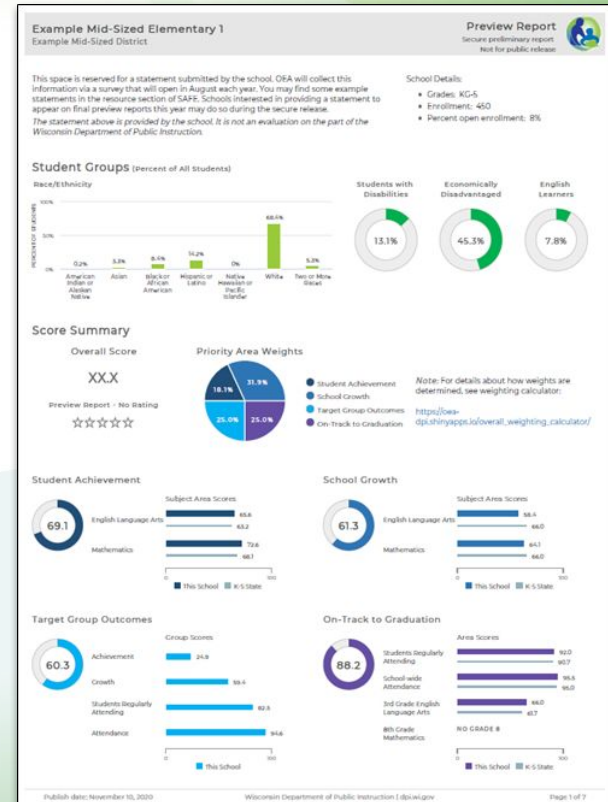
Example Mid-Sized Elementary 1
Example Mid-Sized District

Preview Report
Secure preliminary report
Not for public release

This space is reserved for a statement submitted by the school. OEA will collect this information via a survey that will open in August each year. You may find some example statements in the resource section of SAFE. Schools interested in providing a statement to appear on final preview reports this year may do so during the secure release.
The statement above is provided by the school. It is not an evaluation on the part of the Wisconsin Department of Public Instruction.

School Details:
• Grades: KG-5
• Enrollment: 450
• Percent open enrollment: 8%

Student Groups (Percent of All Students)

Race/Ethnicity

100%
50%
0%
PERCENTAGE OF STUDENTS

0.2% American Indian or Alaskan Native
3.3% Asian
8.5% Black or African American
14.2% Hispanic or Latino
0% Native Hawaiian or Pacific Islander
68.5% White
5.3% Two or More Races

Students with Disabilities 13.1%
Economically Disadvantaged 45.3%
English Learners 7.8%

Score Summary

Overall Score
XX.X
Preview Report - No Rating
☆☆☆☆☆

Priority Area Weights
18.1%
31.9%
25.0%
25.0%
Student Achievement
School Growth
Target Group Outcomes
On-Track to Graduation

Note: For details about how weights are determined, see weighting calculator:
https://oea-dpi.shinyapps.io/overall_weighting_calculator/

Student Achievement
69.1
Subject Area Scores
English Language Arts 65.6 63.2
Mathematics 72.6 68.1
0 50 100
This School K-5 State

School Growth
61.3
Subject Area Scores
English Language Arts 58.4 66.0
Mathematics 64.1 66.0
0 50 100
This School K-5 State

Target Group Outcomes
60.3
Group Scores
Achievement 24.8
Growth 59.4
Students Regularly Attending 82.5
Attendance 94.6
0 50 100
This School

On-Track to Graduation
88.2
Area Scores
Students Regularly Attending 92.0 90.7
School-wide Attendance 95.5 95.0
3rd Grade English Language Arts 66.0 61.7
8th Grade Mathematics NO GRADE 8
0 50 100
This School K-5 State

Publish date: November 10, 2020
Wisconsin Department of Public Instruction | dpi.wi.gov
Page 1 of 7